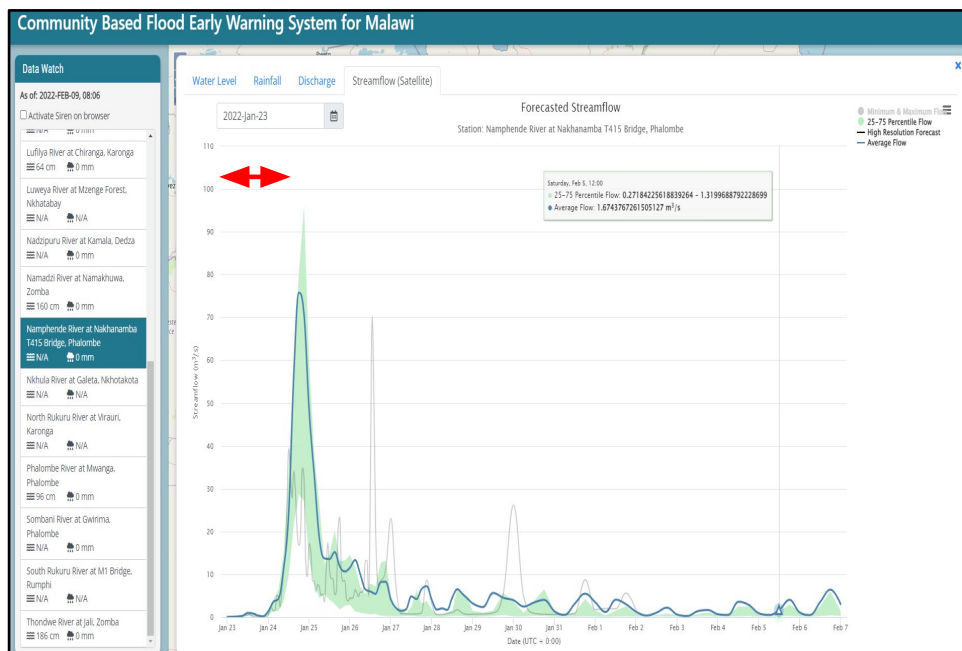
Community Based Flood Early Warning System for Malawi

Data Watch

As of: 2022-FEB-09, 08:06

☐Activate Siren on browser

Lufilya River at Chiranga, Karonga
64 cm 0 mm

Luweya River at Mzenge Forest, Nkhatabay
N/A N/A

Nadzipuru River at Kamala, Dedza
N/A 0 mm

Namadzi River at Namakhuwa, Zomba
160 cm 0 mm

Namphende River at Nakhanamba T415 Bridge, Phalombe
N/A 0 mm

Nkhula River at Galeta, Nkhotakota
N/A N/A

North Rukuru River at Virauri, Karonga
N/A N/A

Phalombe River at Mwanga, Phalombe
96 cm 0 mm

Sombani River at Gwirima, Phalombe
N/A 0 mm

South Rukuru River at M1 Bridge, Rumphi
N/A N/A

Thondwe River at Jali, Zomba
186 cm 0 mm

Water Level | Rainfall | Discharge | Streamflow (Satellite)

x

2022-Jan-23

Forecasted Streamflow

Station: Namphende River at Nakhanamba T415 Bridge, Phalombe

Minimum & Maximum Flow
25-75 Percentile Flow
High Resolution Forecast
Average Flow

Saturday, Feb 5, 12:00
25-75 Percentile Flow: 0.27184225618839264 - 1.3199688792228699
Average Flow: 1.6743767261505127 m³/s

Streamflow (m³/s)

110
100
90
80
70
60
50
40
30
20
10
0

Jan 23 Jan 24 Jan 25 Jan 26 Jan 27 Jan 28 Jan 29 Jan 30 Jan 31 Feb 1 Feb 2 Feb 3 Feb 4 Feb 5 Feb 6 Feb 7

Date (UTC + 0:00)